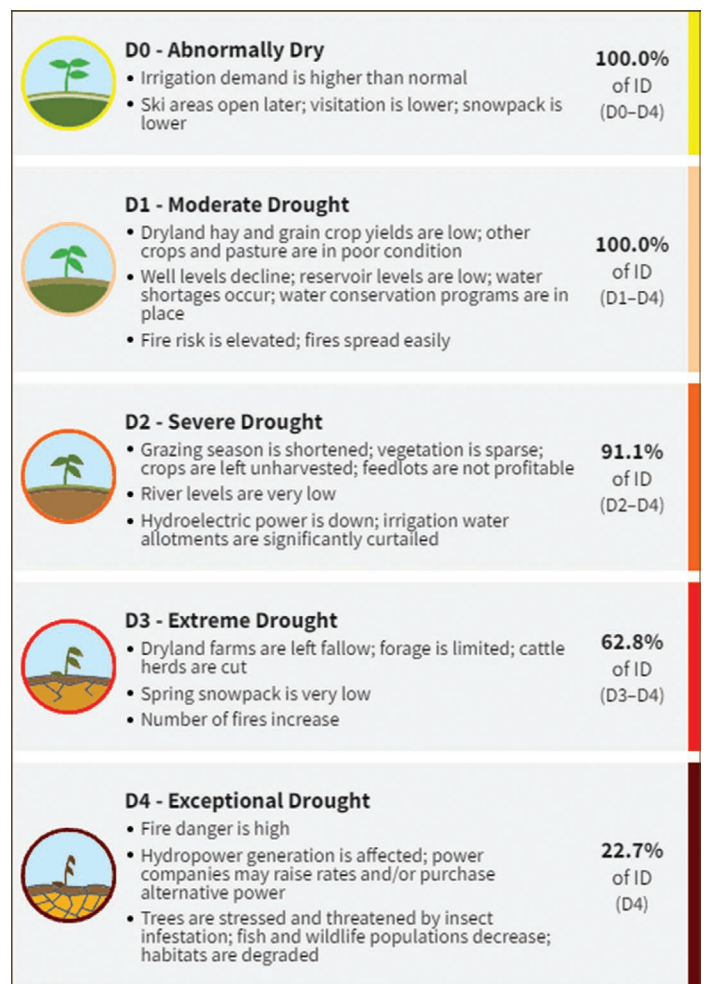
D0 - Abnormally Dry
• Irrigation demand is higher than normal
• Ski areas open later; visitation is lower; snowpack is lower

100.0% of ID (D0–D4)

D1 - Moderate Drought
• Dryland hay and grain crop yields are low; other crops and pasture are in poor condition
• Well levels decline; reservoir levels are low; water shortages occur; water conservation programs are in place
• Fire risk is elevated; fires spread easily

100.0% of ID (D1–D4)

D2 - Severe Drought
• Grazing season is shortened; vegetation is sparse; crops are left unharvested; feedlots are not profitable
• River levels are very low
• Hydroelectric power is down; irrigation water allotments are significantly curtailed

91.1% of ID (D2–D4)

D3 - Extreme Drought
• Dryland farms are left fallow; forage is limited; cattle herds are cut
• Spring snowpack is very low
• Number of fires increase

62.8% of ID (D3–D4)

D4 - Exceptional Drought
• Fire danger is high
• Hydropower generation is affected; power companies may raise rates and/or purchase alternative power
• Trees are stressed and threatened by insect infestation; fish and wildlife populations decrease; habitats are degraded

22.7% of ID (D4)